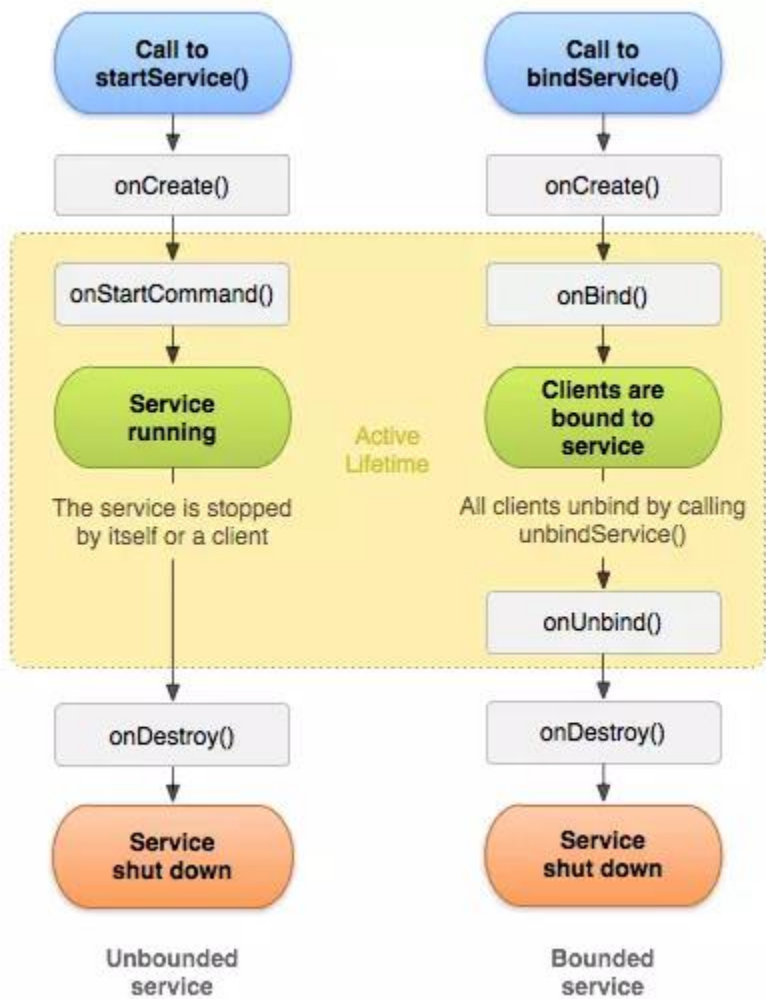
Call to startService()

onCreate()

onStartCommand()

Service running

The service is stopped by itself or a client

onDestroy()

Service shut down

Unbounded service

Call to bindService()

onCreate()

onBind()

Clients are bound to service

All clients unbind by calling unbindService()

onUnbind()

onDestroy()

Service shut down

Bounded service

Active Lifetime